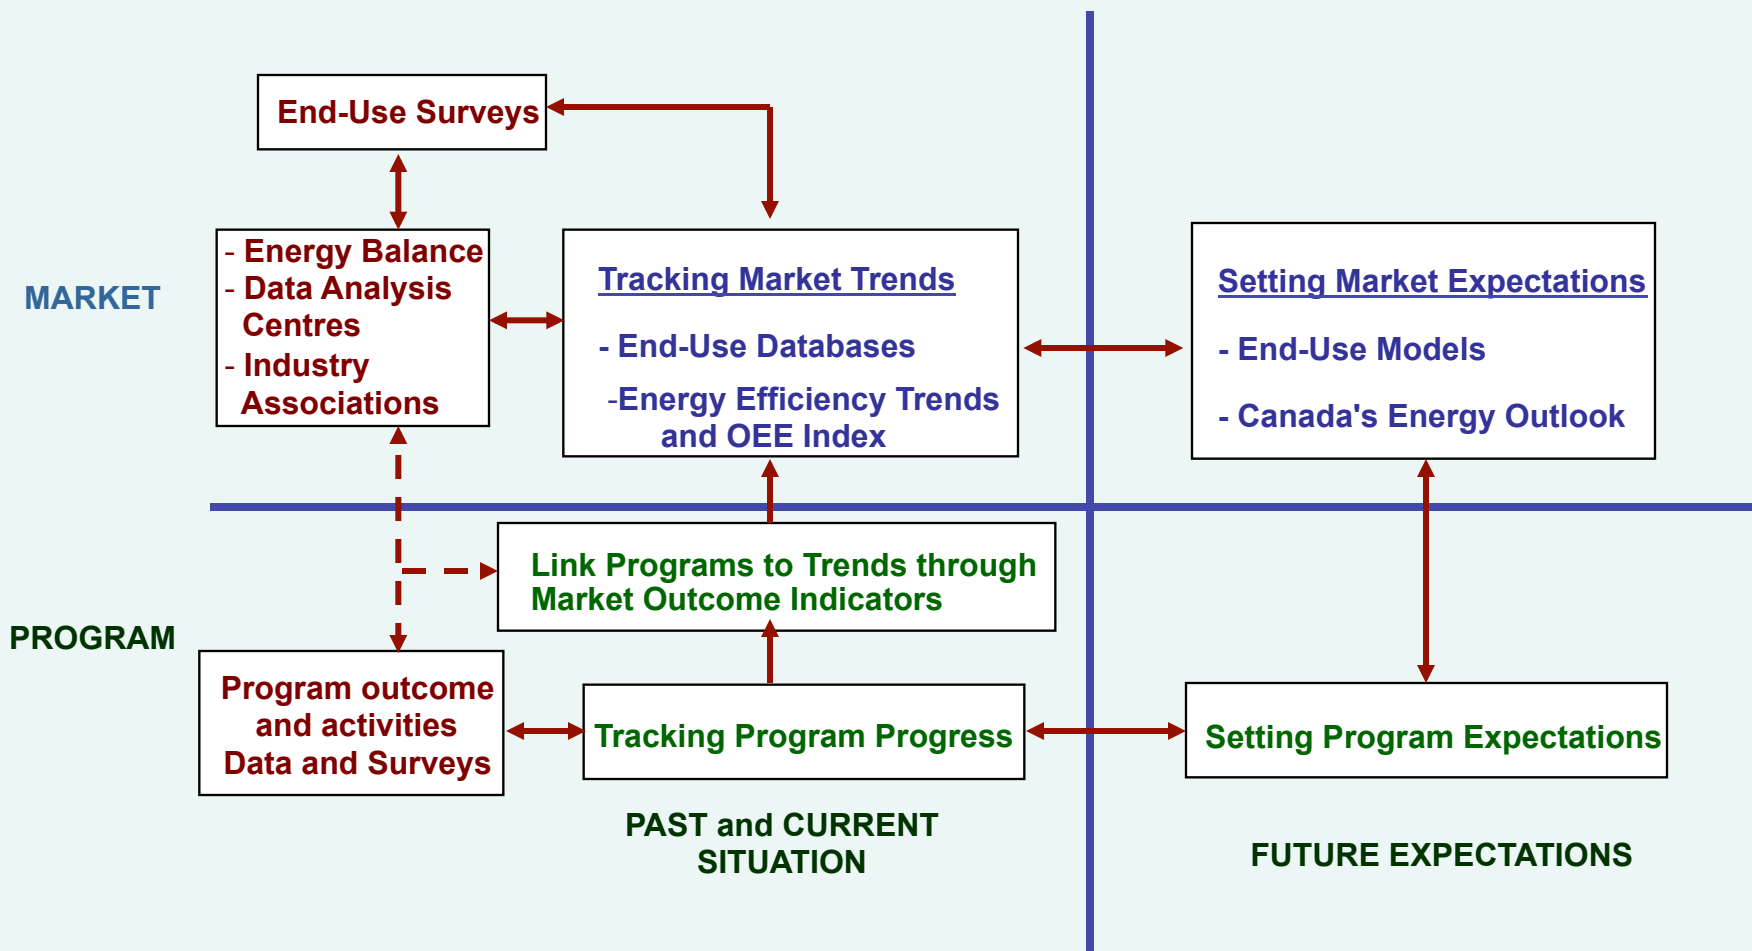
End-Use Surveys

MARKET

- Energy Balance
- Data Analysis Centres
- Industry Associations

Tracking Market Trends

- End-Use Databases

-Energy Efficiency Trends and OEE Index

Setting Market Expectations

- End-Use Models

- Canada's Energy Outlook

PROGRAM

Link Programs to Trends through Market Outcome Indicators

Program outcome and activities Data and Surveys

Tracking Program Progress

Setting Program Expectations

PAST and CURRENT SITUATION

FUTURE EXPECTATIONS